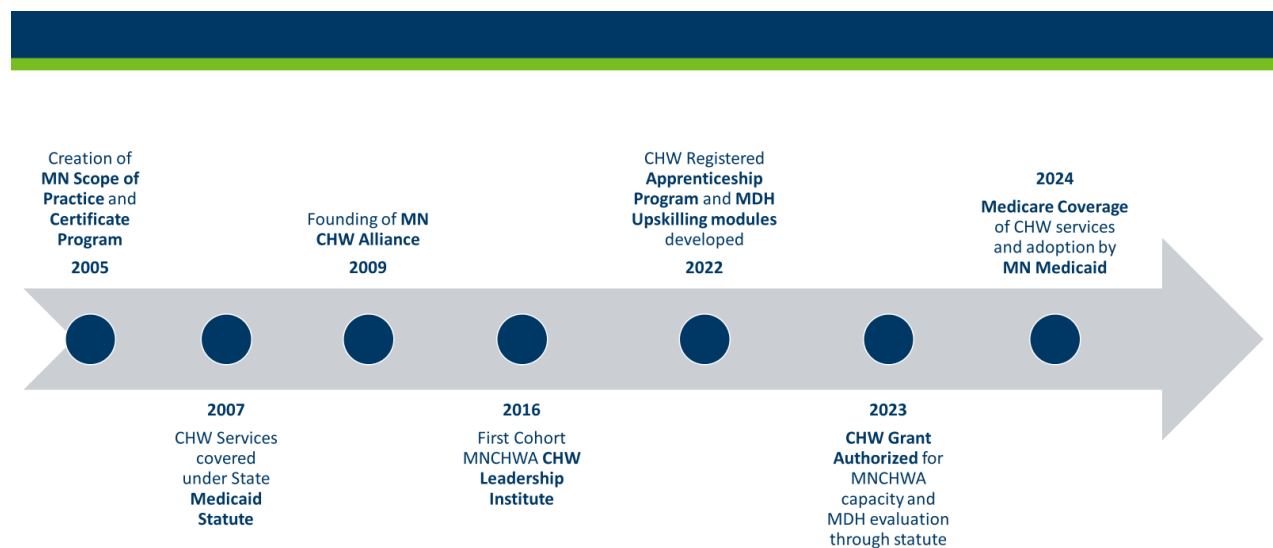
Creation of MN Scope of Practice and Certificate Program
2005

2007
CHW Services covered under State Medicaid Statute

Founding of MN CHW Alliance
2009

2016
First Cohort MNCHWA CHW Leadership Institute

CHW Registered Apprenticeship Program and MDH Upskilling modules developed
2022

2023
CHW Grant Authorized for MNCHWA capacity and MDH evaluation through statute

2024
Medicare Coverage of CHW services and adoption by MN Medicaid